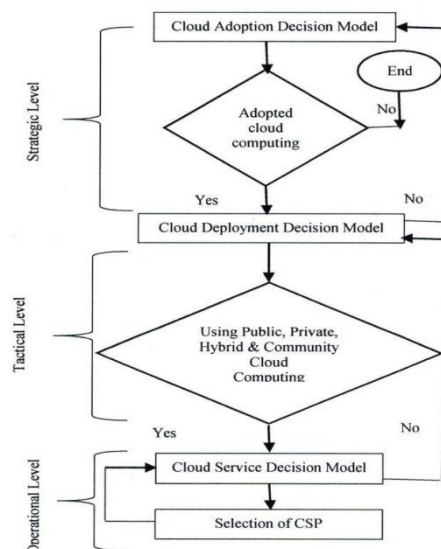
Strategic Level

Cloud Adoption Decision Model

End

No

Adopted cloud computing

Yes

No

Cloud Deployment Decision Model

Tactical Level

Using Public, Private, Hybrid & Community Cloud Computing

Yes

No

Operational Level

Cloud Service Decision Model

Selection of CSP